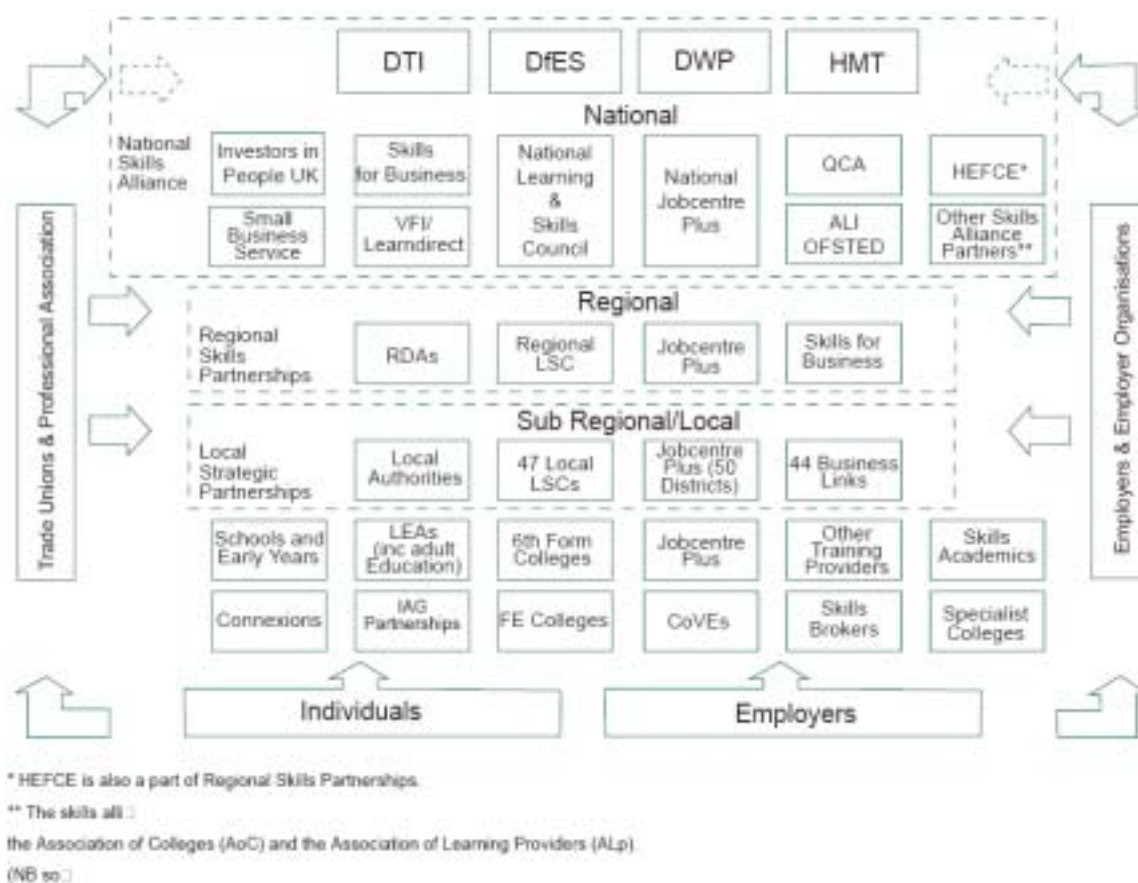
DTI

DfES

DWP

HMT

National

National Skills Alliance

Investors in People UK

Skills for Business

National Learning & Skills Council

National Jobcentre Plus

QCA

HEFCE*

Small Business Service

VFI/ Learndirect

ALI OFSTED

Other Skills Alliance Partners**

Regional

Regional Skills Partnerships

RDAs

Regional LSC

Jobcentre Plus

Skills for Business

Sub Regional/Local

Local Strategic Partnerships

Local Authorities

47 Local LSCs

Jobcentre Plus (50 Districts)

44 Business Links

Schools and Early Years

LEAs (inc adult Education)

6th Form Colleges

Jobcentre Plus

Other Training Providers

Skills Academics

Connexions

IAG Partnerships

FE Colleges

CoVEs

Skills Brokers

Specialist Colleges

Trade Unions & Professional Association

Employers & Employer Organisations

Individuals

Employers

* HEFCE is also a part of Regional Skills Partnerships.

** The skills all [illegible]

the Association of Colleges (AoC) and the Association of Learning Providers (ALp).

(NB so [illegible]